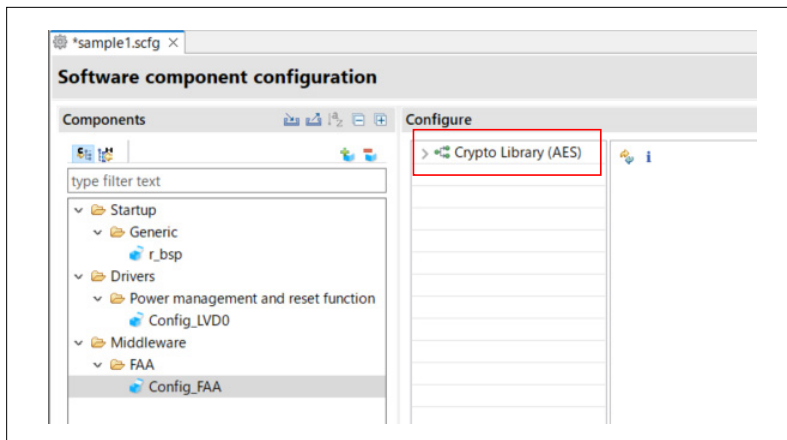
*sample1.scfg ×

Software component configuration

Components

type filter text

Startup
Generic
r_bsp
Drivers
Power management and reset function
Config_LVD0
Middleware
FAA
Config_FAA

Configure

Crypto Library (AES)

i